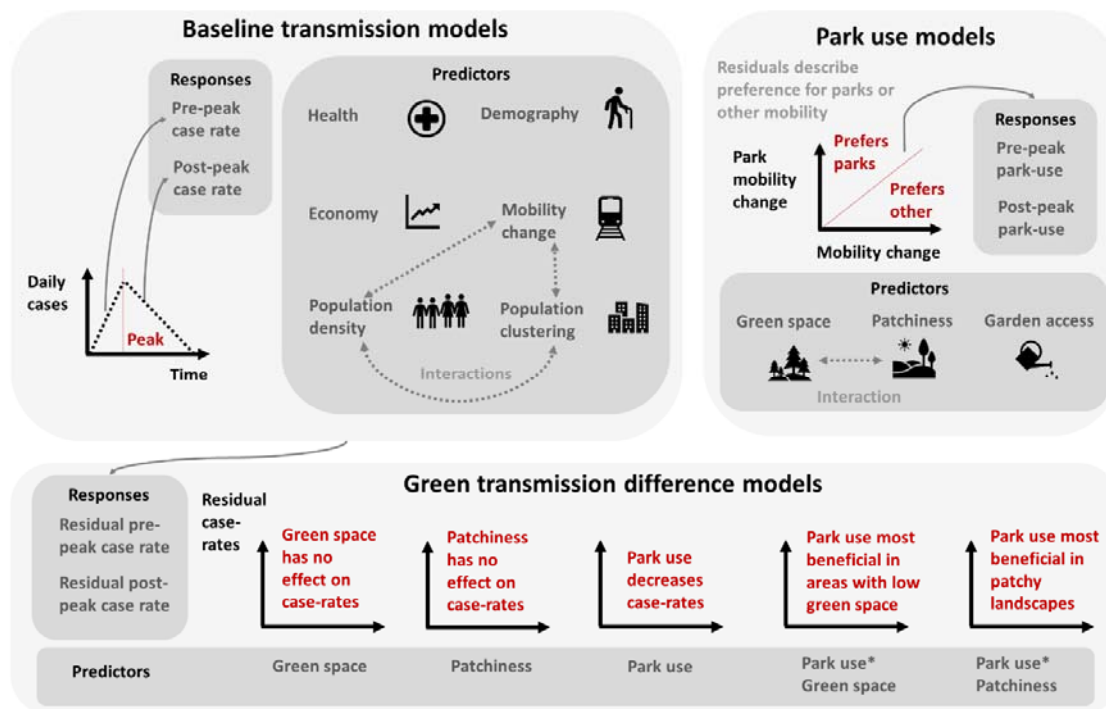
Baseline transmission models

Responses
Pre-peak case rate
Post-peak case rate

Daily cases
Peak
Time

Predictors
Health
Demography
Economy
Mobility change
Population density
Population clustering
Interactions

Park use models

Residuals describe preference for parks or other mobility

Park mobility change
Prefers parks
Prefers other
Mobility change

Responses
Pre-peak park-use
Post-peak park-use

Predictors
Green space
Patchiness
Garden access
Interaction

Green transmission difference models

Responses
Residual pre-peak case rate
Residual post-peak case rate

Residual case-rates

Green space has no effect on case-rates

Patchiness has no effect on case-rates

Park use decreases case-rates

Park use most beneficial in areas with low green space

Park use most beneficial in patchy landscapes

Predictors
Green space
Patchiness
Park use
Park use* Green space
Park use* Patchiness